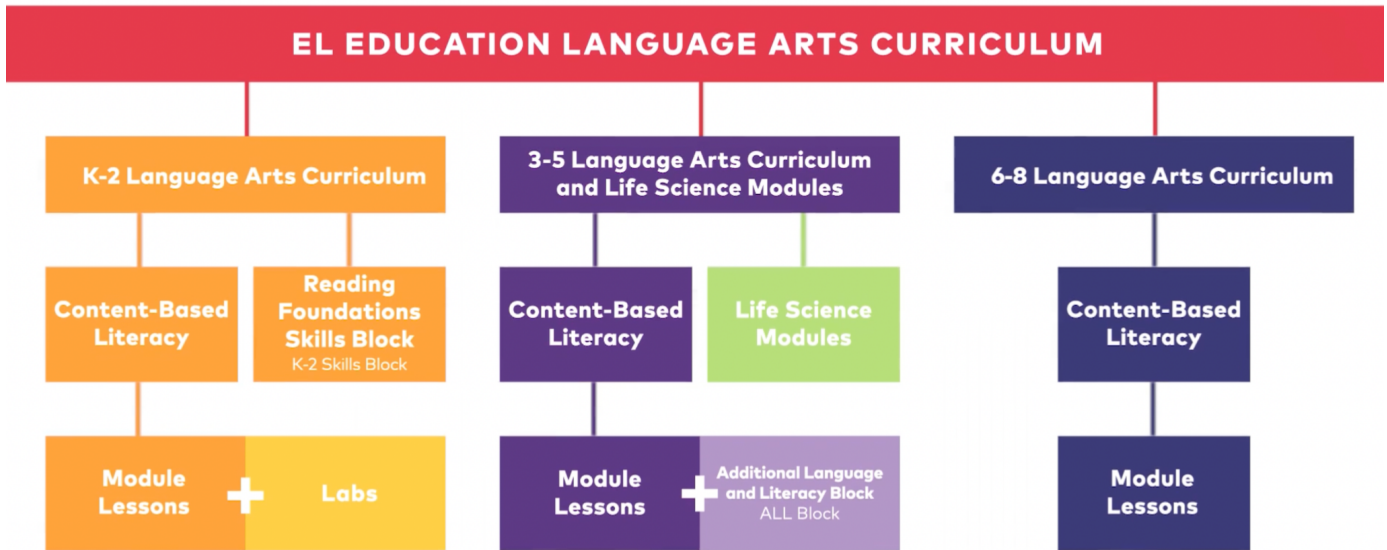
EL EDUCATION LANGUAGE ARTS CURRICULUM

K-2 Language Arts Curriculum

Content-Based Literacy

Reading Foundations Skills Block
K-2 Skills Block

Module Lessons + Labs

3-5 Language Arts Curriculum and Life Science Modules

Content-Based Literacy

Life Science Modules

Module Lessons + Additional Language and Literacy Block
ALL Block

6-8 Language Arts Curriculum

Content-Based Literacy

Module Lessons